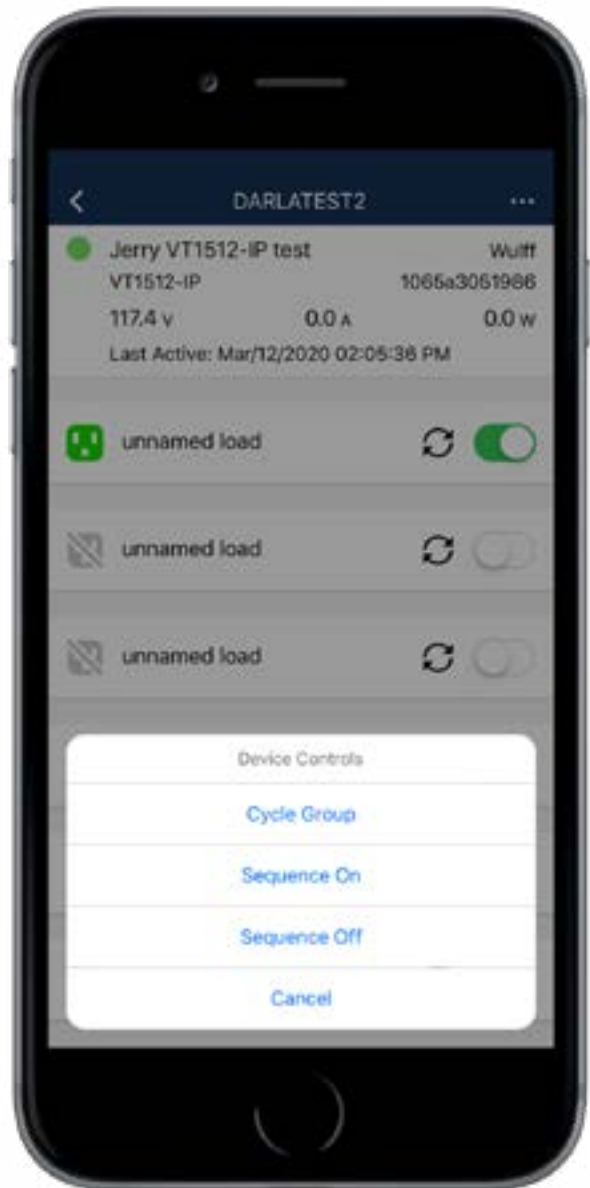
DARLATEST2

Jerry VT1512-IP test
Wulff
VT1512-IP
1065a3051986
117.4 V
0.0 A
0.0 W
Last Active: Mar/12/2020 02:05:36 PM

unnamed load

unnamed load

unnamed load

Device Controls

Cycle Group

Sequence On

Sequence Off

Cancel